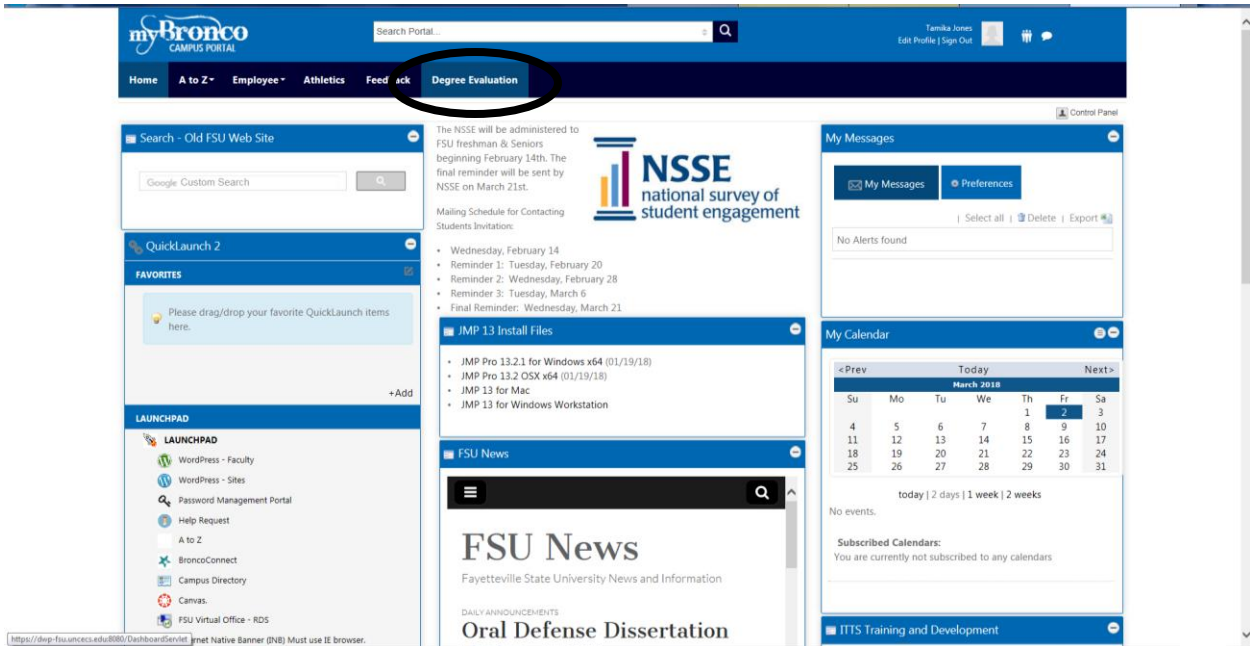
myBronco CAMPUS PORTAL

Search Portal...

Tamika Jones
Edit Profile | Sign Out

Home A to Z Employee Athletics Feed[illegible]ack Degree Evaluation

Control Panel

Search - Old FSU Web Site

Google Custom Search

QuickLaunch 2

FAVORITES

Please drag/drop your favorite QuickLaunch items here.

+Add

LAUNCHPAD

LAUNCHPAD
WordPress - Faculty
WordPress - Sites
Password Management Portal
Help Request
A to Z
BroncoConnect
Campus Directory
Canvas.
FSU Virtual Office - RDS
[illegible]rnet Native Banner (INB) Must use IE browser.

https://dwp-fsu.uncecs.edu8080/DashboardServlet

The NSSE will be administered to FSU freshman & Seniors beginning February 14th. The final reminder will be sent by NSSE on March 21st.

NSSE national survey of student engagement

Mailing Schedule for Contacting Students Invitation:

- Wednesday, February 14
- Reminder 1: Tuesday, February 20
- Reminder 2: Wednesday, February 28
- Reminder 3: Tuesday, March 6
- Final Reminder: Wednesday, March 21

JMP 13 Install Files

- JMP Pro 13.2.1 for Windows x64 (01/19/18)
- JMP Pro 13.2 OSX x64 (01/19/18)
- JMP 13 for Mac
- JMP 13 for Windows Workstation

FSU News

FSU News
Fayetteville State University News and Information

DAILY ANNOUNCEMENTS
Oral Defense Dissertation

My Messages

My Messages Preferences

| Select all | Delete | Export

No Alerts found

My Calendar

<Prev Today Next>

March 2018

| Su | Mo | Tu | We | Th | Fr | Sa |
|---|---|---|---|---|---|---|
| | | | | 1 | 2 | 3 |
| 4 | 5 | 6 | 7 | 8 | 9 | 10 |
| 11 | 12 | 13 | 14 | 15 | 16 | 17 |
| 18 | 19 | 20 | 21 | 22 | 23 | 24 |
| 25 | 26 | 27 | 28 | 29 | 30 | 31 |

today | 2 days | 1 week | 2 weeks

No events.

Subscribed Calendars:
You are currently not subscribed to any calendars

ITTS Training and Development